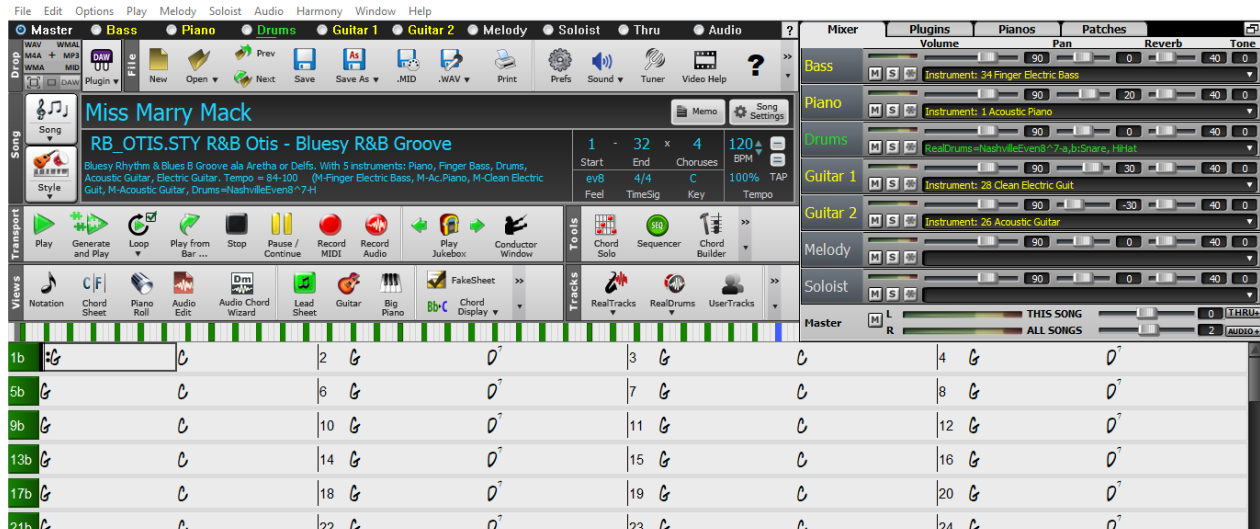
File Edit Options Play Melody Soloist Audio Harmony Window Help

Master Bass Piano Drums Guitar 1 Guitar 2 Melody Soloist Thru Audio ?

Drop WAV WMAL M4A + MP3 WMA MID DAW Plugin File New Open Prev Next Save Save As .MID .WAV Print Prefs Sound Tuner Video Help ?

Song Style Miss Marry Mack Memo Song Settings

RB_OTIS.STY R&B Otis - Bluesy R&B Groove

Bluesy Rhythm & Blues B Groove ala Aretha or Delfs. With 5 instruments: Piano, Finger Bass, Drums, Acoustic Guitar, Electric Guitar. Tempo = 84-100 (M-Finger Electric Bass, M-Ac.Piano, M-Clean Electric Guit, M-Acoustic Guitar, Drums=NashvilleEven8^7-H

1 - 32 x 4 120 BPM
Start End Choruses
ev8 4/4 C 100% TAP
Feel TimeSig Key Tempo

Transport Play Generate and Play Loop Play from Bar ... Stop Pause / Continue Record MIDI Record Audio Play Jukebox Conductor Window

Tools Chord Solo Sequencer Chord Builder

Views Notation Chord Sheet Piano Roll Audio Edit Audio Chord Wizard Lead Sheet Guitar Big Piano FakeSheet Chord Display

Tracks RealTracks RealDrums UserTracks

Mixer Plugins Pianos Patches
Volume Pan Reverb Tone

| | Volume | Pan | Reverb | Tone | |
|---|---|---|---|---|---|
| Bass | 90 | 0 | 40 | 0 | Instrument: 34 Finger Electric Bass |
| Piano | 90 | 20 | 40 | 0 | Instrument: 1 Acoustic Piano |
| Drums | 90 | 0 | 40 | 0 | RealDrums=NashvilleEven8^7-a,b:Snare, HiHat |
| Guitar 1 | 90 | 30 | 40 | 0 | Instrument: 28 Clean Electric Guit |
| Guitar 2 | 90 | -30 | 40 | 0 | Instrument: 26 Acoustic Guitar |
| Melody | 90 | 0 | 40 | 0 | |
| Soloist | 90 | 0 | 40 | 0 | |

Master M L R THIS SONG 0 THRU+ ALL SONGS 2 AUDIO+

| 1b | G | C | 2 G | $D^7$ | 3 G | C | 4 G | $D^7$ |
|---|---|---|---|---|---|---|---|---|
| 5b | G | C | 6 G | $D^7$ | 7 G | C | 8 G | $D^7$ |
| 9b | G | C | 10 G | $D^7$ | 11 G | C | 12 G | $D^7$ |
| 13b | G | C | 14 G | $D^7$ | 15 G | C | 16 G | $D^7$ |
| 17b | G | C | 18 G | $D^7$ | 19 G | C | 20 G | $D^7$ |
| 21b | G | C | 22 G | $D^7$ | 23 G | C | 24 G | $D^7$ |